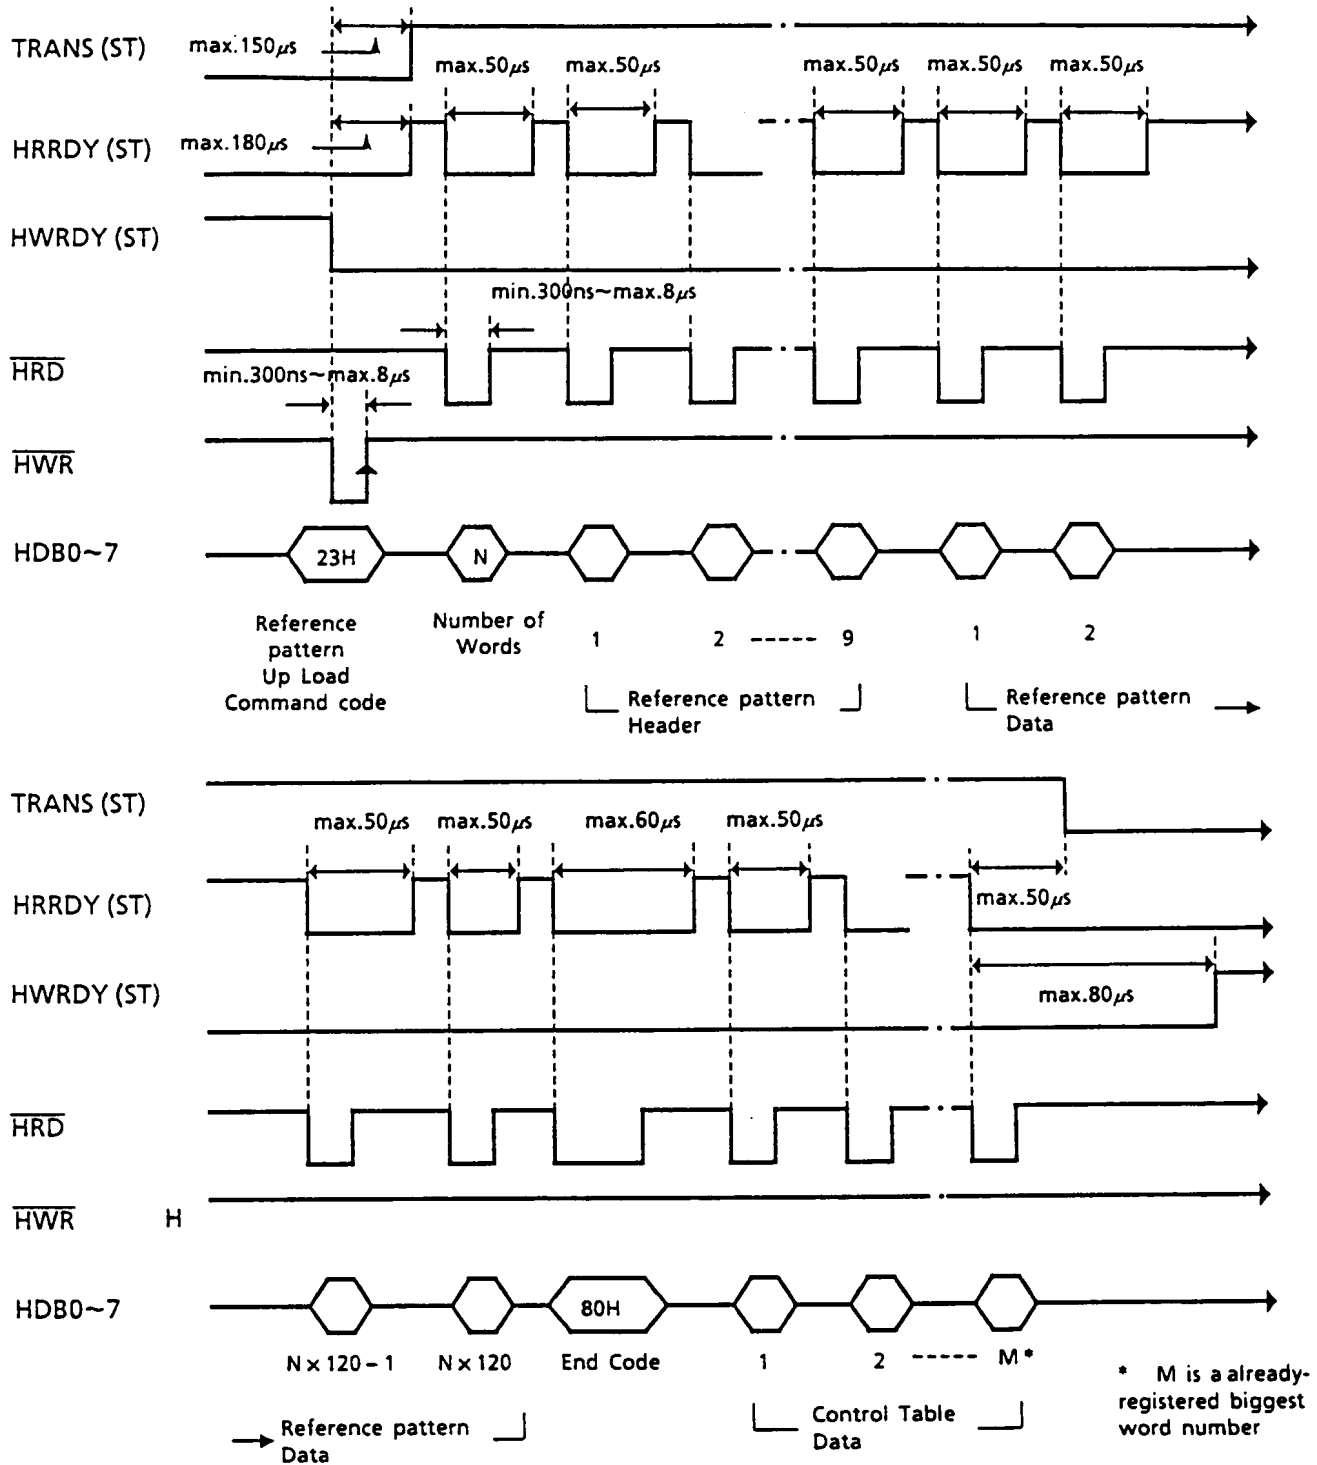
TRANS (ST)
max.150$\mu$s
max.50$\mu$s max.50$\mu$s max.50$\mu$s max.50$\mu$s max.50$\mu$s
HRRDY (ST)
max.180$\mu$s
HWRDY (ST)
min.300ns~max.8$\mu$s
$\overline{HRD}$
min.300ns~max.8$\mu$s
$\overline{HWR}$
HDB0~7
23H
N
Reference pattern Up Load Command code
Number of Words
1 2 ----- 9
Reference pattern Header
1 2
Reference pattern Data

TRANS (ST)
max.50$\mu$s max.50$\mu$s max.60$\mu$s max.50$\mu$s
HRRDY (ST)
max.50$\mu$s
HWRDY (ST)
max.80$\mu$s
$\overline{HRD}$
$\overline{HWR}$ H
HDB0~7
80H
N x 120 - 1 N x 120 End Code 1 2 ----- M*
Reference pattern Data
Control Table Data
* M is a already-registered biggest word number